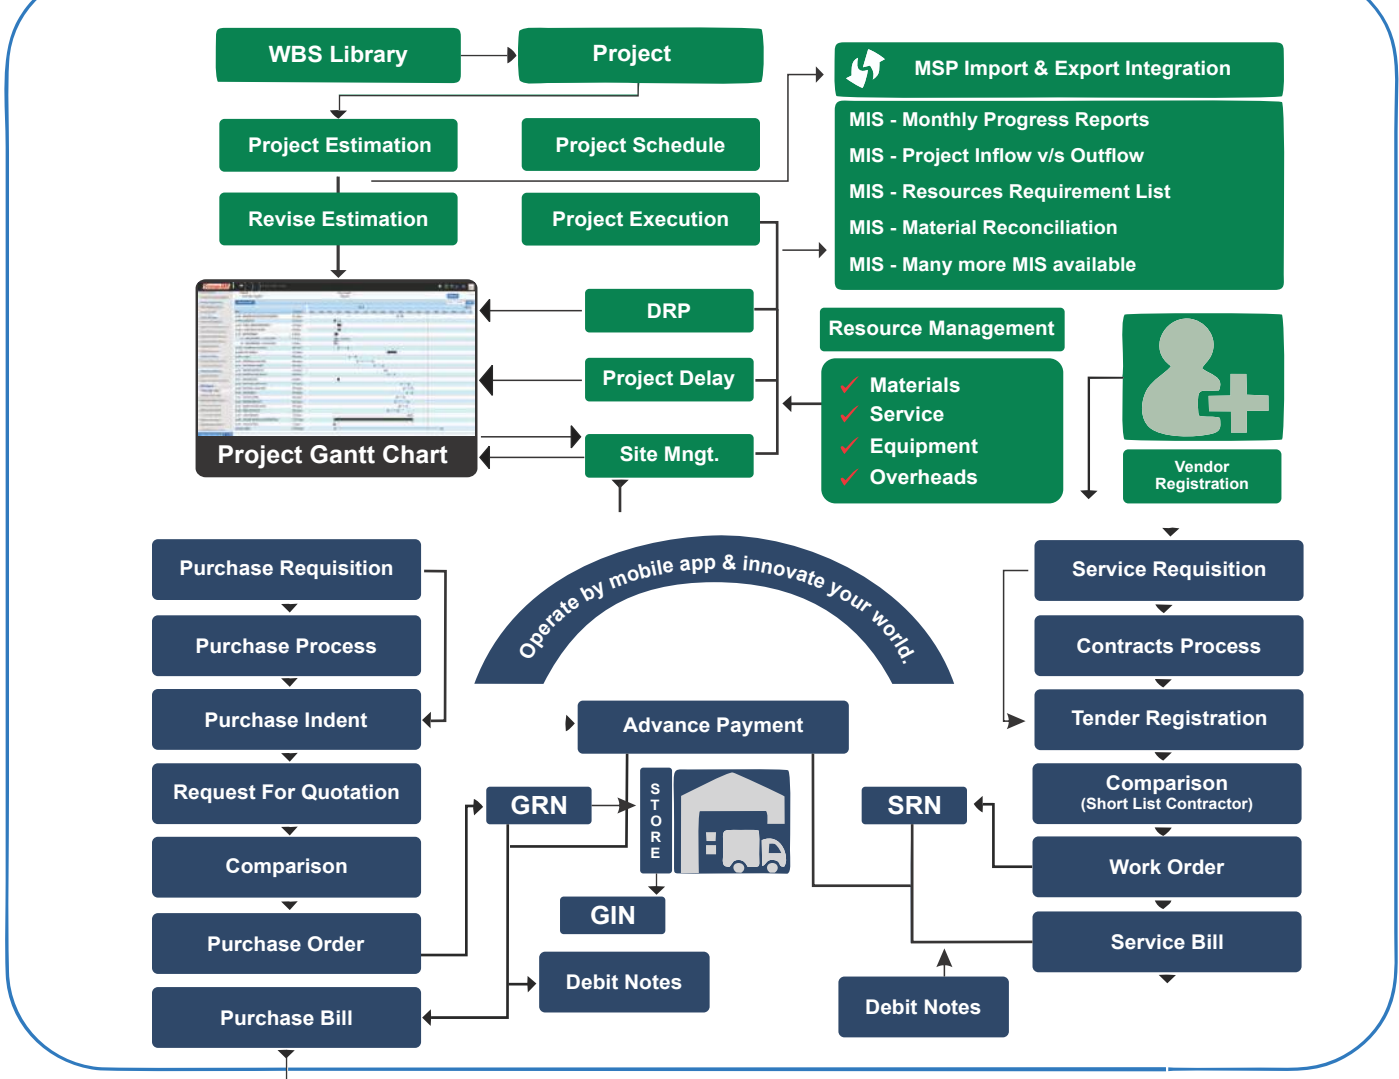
WBS Library

Project

MSP Import & Export Integration

MIS - Monthly Progress Reports
MIS - Project Inflow v/s Outflow
MIS - Resources Requirement List
MIS - Material Reconciliation
MIS - Many more MIS available

Project Estimation

Project Schedule

Revise Estimation

Project Execution

DRP

Project Delay

Site Mngt.

Project Gantt Chart

Resource Management

Materials
Service
Equipment
Overheads

Vendor Registration

Operate by mobile app & innovate your world.

Purchase Requisition

Purchase Process

Purchase Indent

Request For Quotation

Comparison

Purchase Order

Purchase Bill

Advance Payment

GRN

STORE

GIN

Debit Notes

SRN

Debit Notes

Service Requisition

Contracts Process

Tender Registration

Comparison
(Short List Contractor)

Work Order

Service Bill